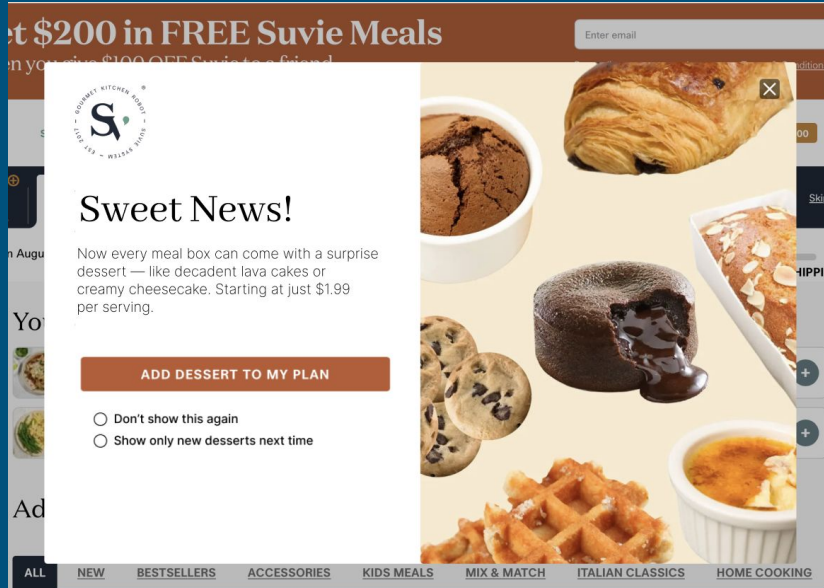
et $200 in FREE Suvie Meals

en you give $100 OFF Suvie to a friend

Enter email

GOURMET KITCHEN ROBOT · SUVIE SYSTEM · EST 2017

S.

Sweet News!

Now every meal box can come with a surprise dessert — like decadent lava cakes or creamy cheesecake. Starting at just $1.99 per serving.

ADD DESSERT TO MY PLAN

Don't show this again

Show only new desserts next time

n Augu

Yo

Ad

HIPPI

Ski

ALL NEW BESTSELLERS ACCESSORIES KIDS MEALS MIX & MATCH ITALIAN CLASSICS HOME COOKING